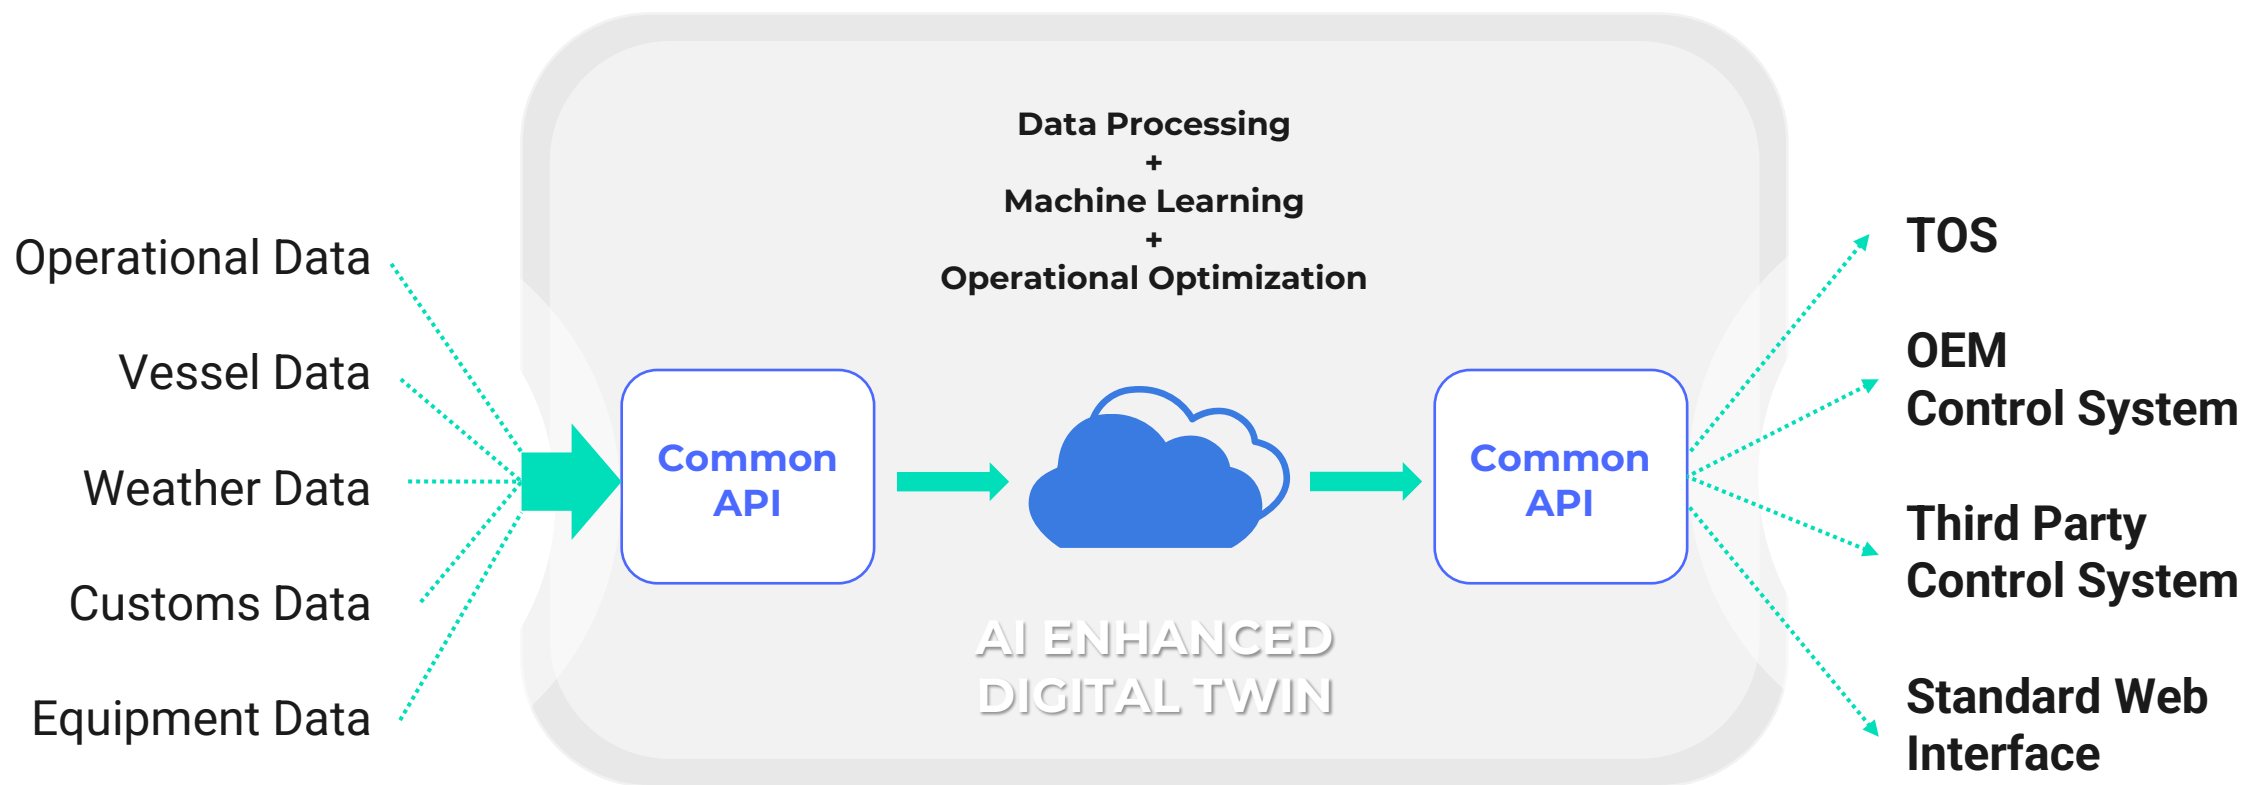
Operational Data

Vessel Data

Weather Data

Customs Data

Equipment Data

Data Processing
+
Machine Learning
+
Operational Optimization

Common API

Common API

AI ENHANCED DIGITAL TWIN

TOS

OEM Control System

Third Party Control System

Standard Web Interface